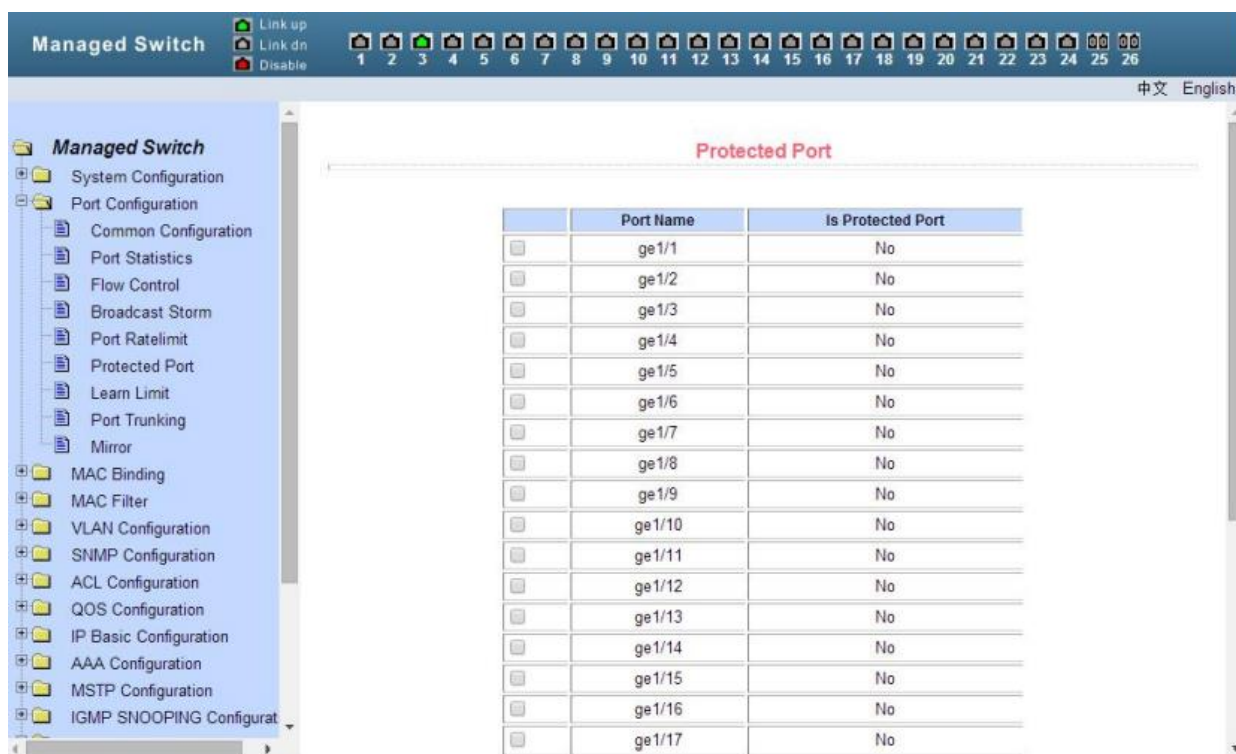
Managed Switch

Link up
Link dn
Disable

1 2 3 4 5 6 7 8 9 10 11 12 13 14 15 16 17 18 19 20 21 22 23 24 25 26

中文 English

Managed Switch
System Configuration
Port Configuration
Common Configuration
Port Statistics
Flow Control
Broadcast Storm
Port Ratelimit
Protected Port
Learn Limit
Port Trunking
Mirror
MAC Binding
MAC Filter
VLAN Configuration
SNMP Configuration
ACL Configuration
QOS Configuration
IP Basic Configuration
AAA Configuration
MSTP Configuration
IGMP SNOOPING Configurat

Protected Port

| | Port Name | Is Protected Port |
|---|---|---|
| | ge1/1 | No |
| | ge1/2 | No |
| | ge1/3 | No |
| | ge1/4 | No |
| | ge1/5 | No |
| | ge1/6 | No |
| | ge1/7 | No |
| | ge1/8 | No |
| | ge1/9 | No |
| | ge1/10 | No |
| | ge1/11 | No |
| | ge1/12 | No |
| | ge1/13 | No |
| | ge1/14 | No |
| | ge1/15 | No |
| | ge1/16 | No |
| | ge1/17 | No |